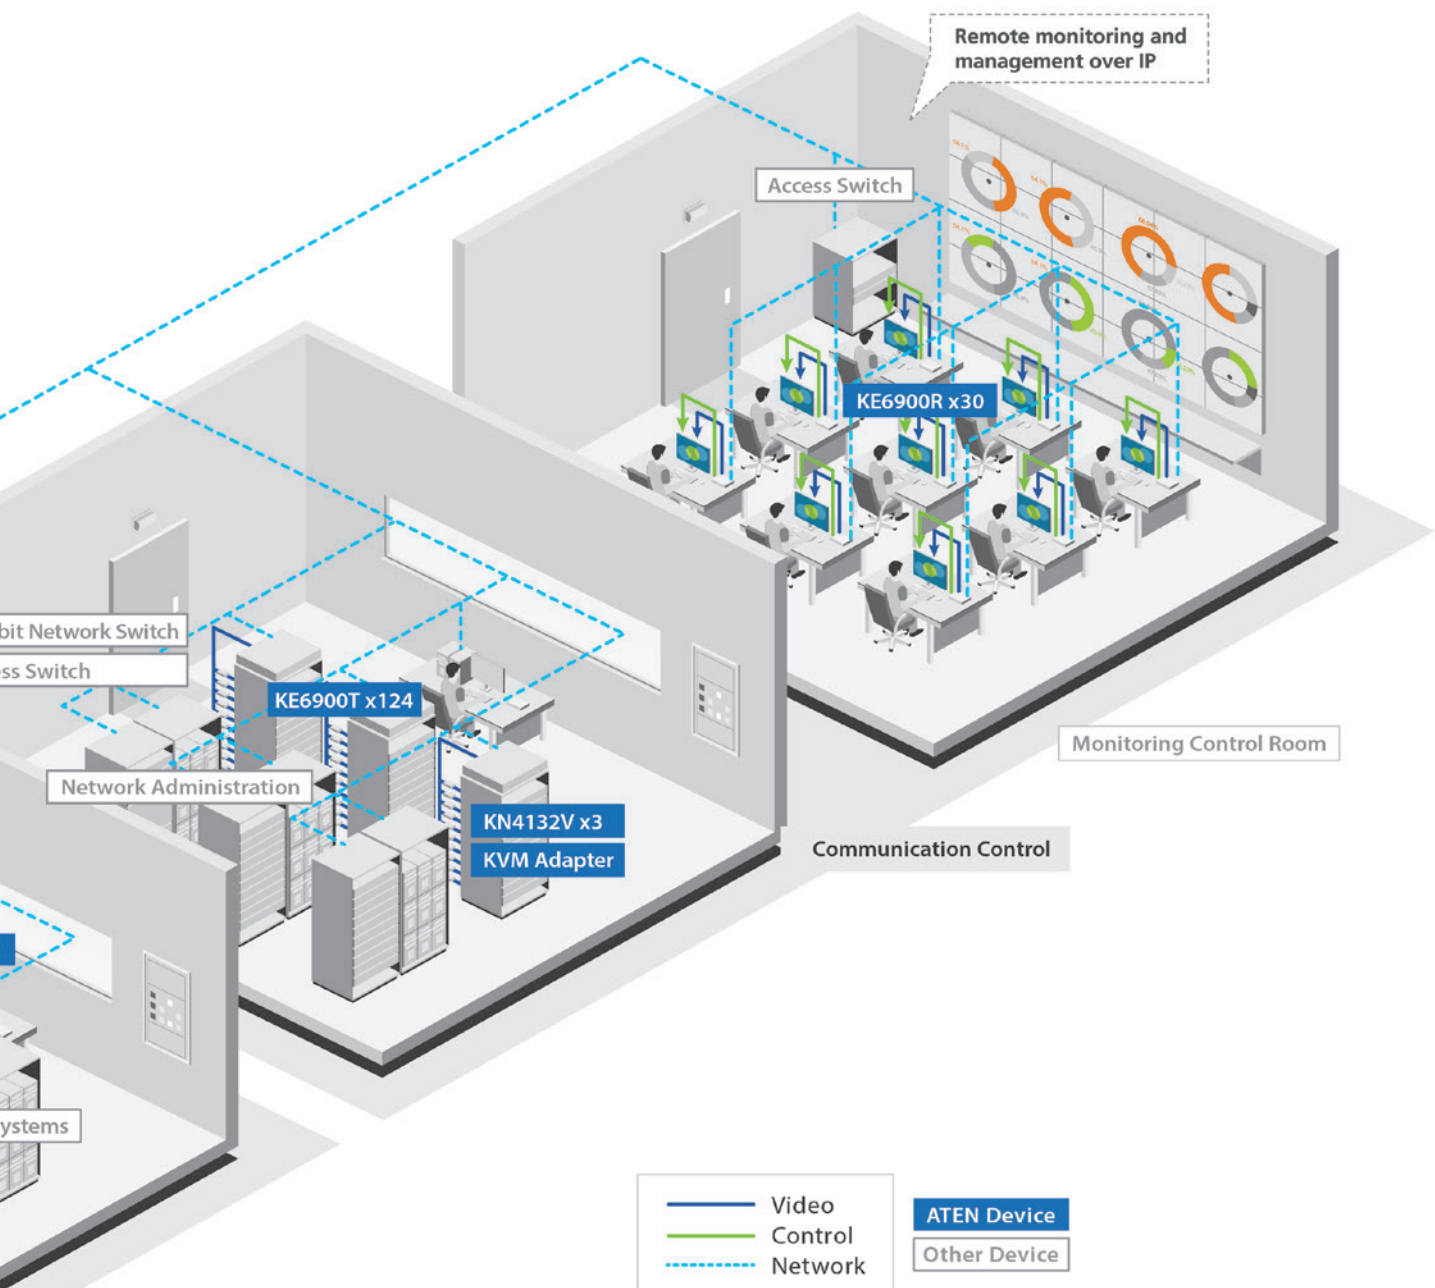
Remote monitoring and management over IP

Access Switch

KE6900R x30

bit Network Switch

ss Switch

KE6900T x124

Network Administration

KN4132V x3

KVM Adapter

Monitoring Control Room

Communication Control

ystems

Video
Control
Network

ATEN Device
Other Device